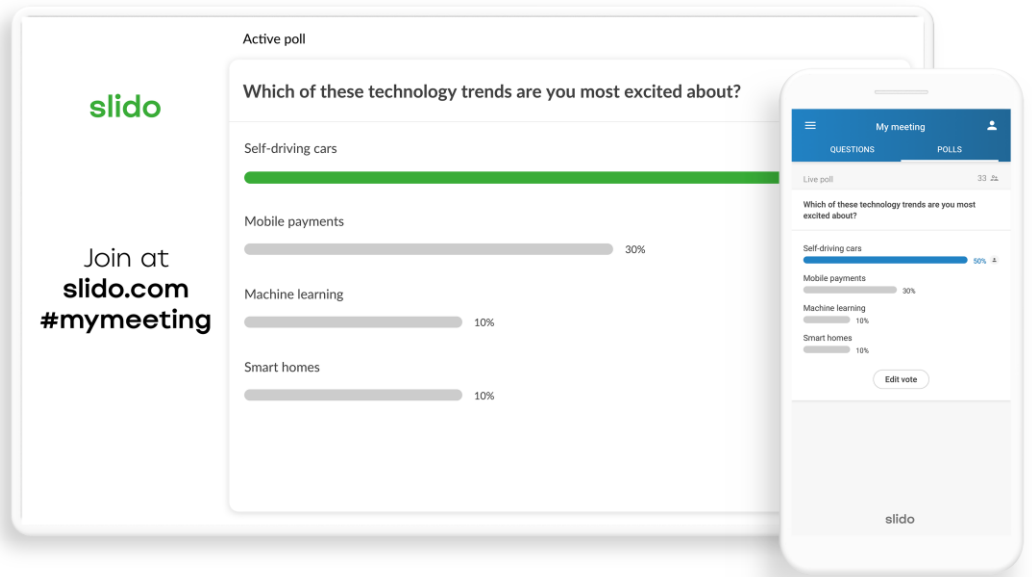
slido

Join at
slido.com
#mymeeting

Active poll

Which of these technology trends are you most excited about?

Self-driving cars

Mobile payments

30%

Machine learning

10%

Smart homes

10%

My meeting

QUESTIONS POLLS

Live poll 33

Which of these technology trends are you most excited about?

Self-driving cars
50%

Mobile payments
30%

Machine learning
10%

Smart homes
10%

Edit vote

slido